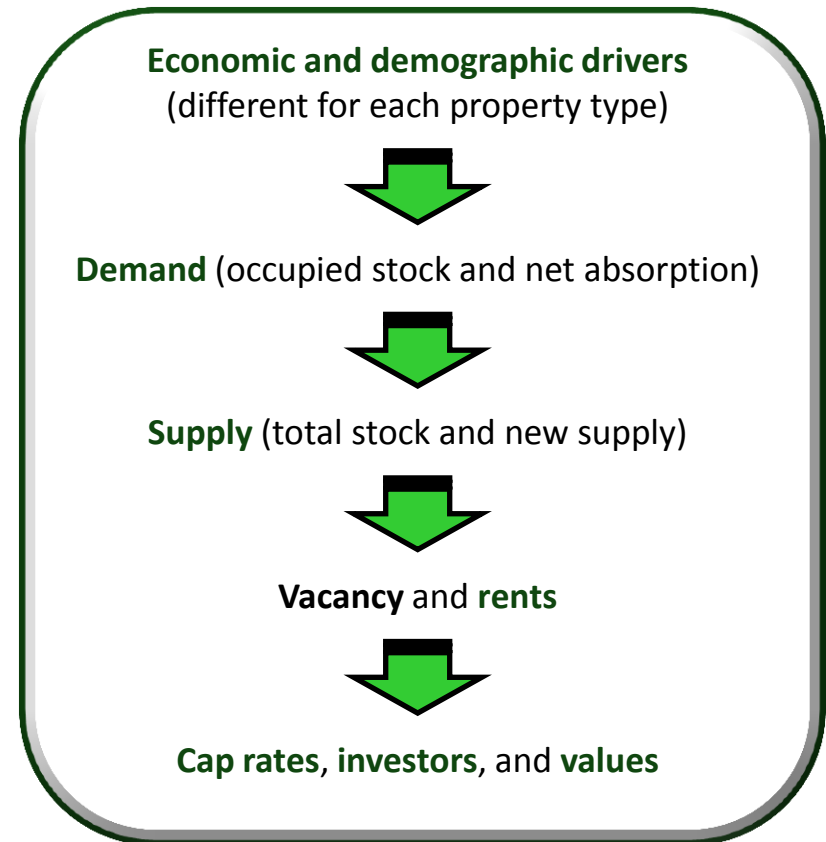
Economic and demographic drivers
(different for each property type)

Demand (occupied stock and net absorption)

Supply (total stock and new supply)

Vacancy and rents

Cap rates, investors, and values